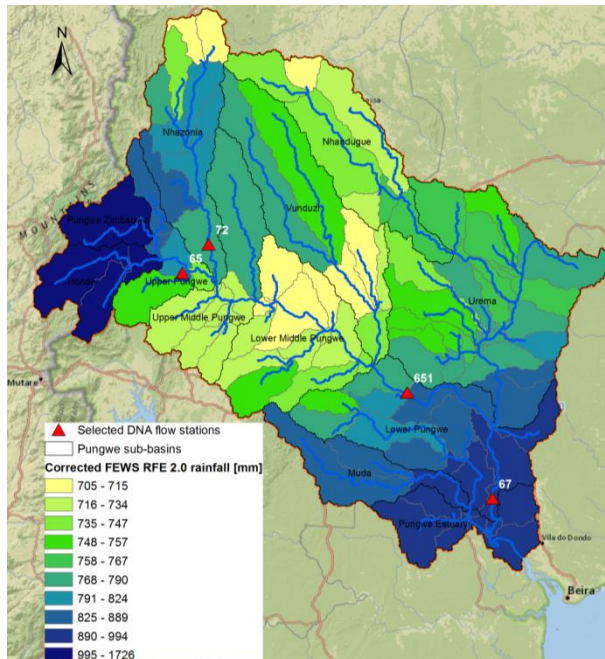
N

Nhazonia

Nhaedugue

Vunduzi

MOUNTAINS

Pungwe Zimbabwe

Honde

72

65

Upper Pungwe

Upper Middle Pungwe

Lower Middle Pungwe

Urema

Mutare

651

Lower Pungwe

Muda

67

Pungwe Estuary

Vila do Dondo

Beira

Selected DNA flow stations

Pungwe sub-basins

Corrected FEWS RFE 2.0 rainfall [mm]

705 - 715

716 - 734

735 - 747

748 - 757

758 - 767

768 - 790

791 - 824

825 - 889

890 - 994

995 - 1726